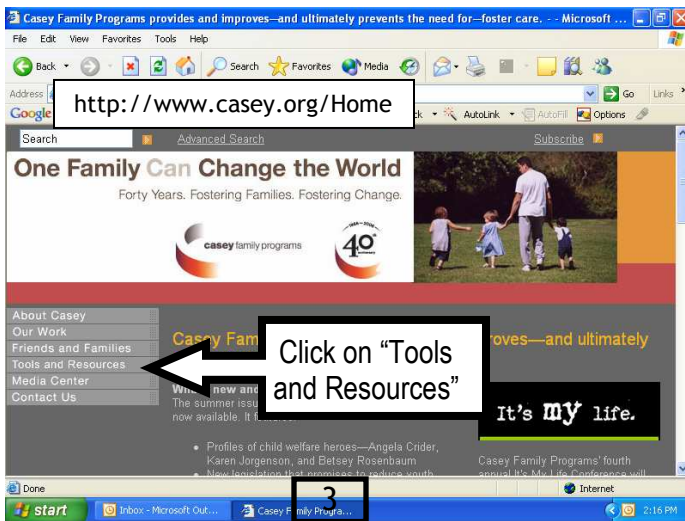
Casey Family Programs provides and improves—and ultimately prevents the need for—foster care. - - Microsoft ...

File Edit View Favorites Tools Help

Back Search Favorites Media

Address

Google

http://www.casey.org/Home

Go Links

AutoLink AutoFill Options

Search

Advanced Search

Subscribe

One Family Can Change the World

Forty Years. Fostering Families. Fostering Change.

casey family programs

40

About Casey
Our Work
Friends and Families
Tools and Resources
Media Center
Contact Us

Casey Fam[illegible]roves—and ultimately

Click on "Tools and Resources"

Wh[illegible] new and
The summer issu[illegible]
now available. It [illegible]

It's my life.

• Profiles of child welfare heroes—Angela Crider, Karen Jorgenson, and Betsey Rosenbaum
• New legislation that promises to reduce youth

Casey Family Programs' fourth annual It's My Life Conference will

Done

Internet

start

Inbox - Microsoft Out...

Casey Family Progra...

3

2:16 PM